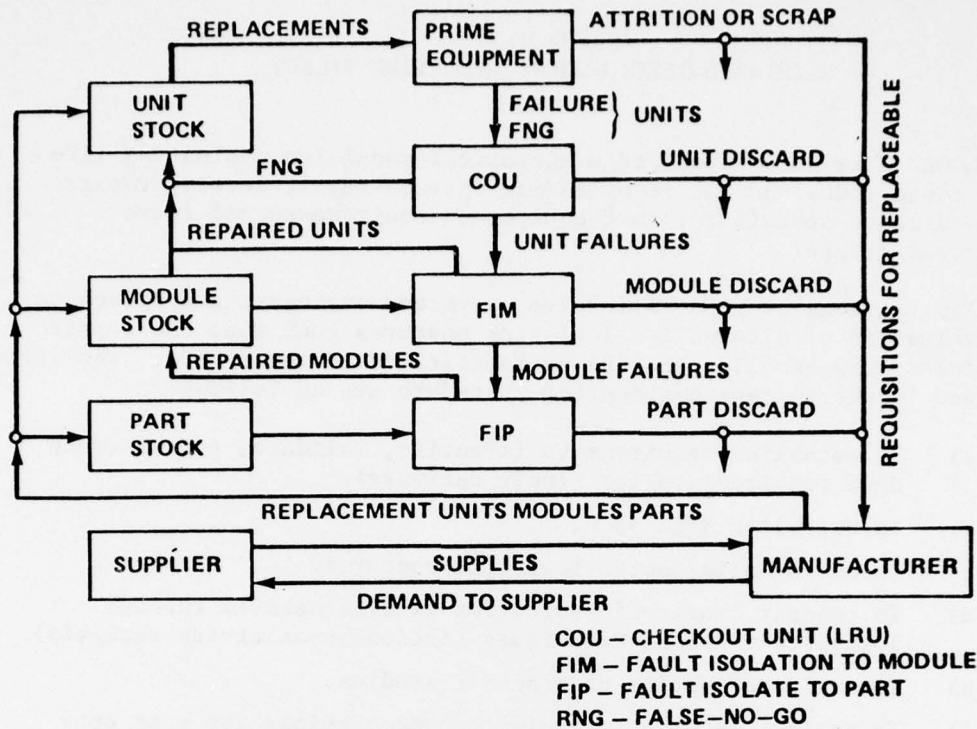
REPLACEMENTS
PRIME EQUIPMENT
ATTRITION OR SCRAP
UNIT STOCK
FAILURE FNG } UNITS
FNG
COU
UNIT DISCARD
REPAIRED UNITS
UNIT FAILURES
MODULE STOCK
FIM
MODULE DISCARD
REPAIRED MODULES
MODULE FAILURES
PART STOCK
FIP
PART DISCARD
REQUISITIONS FOR REPLACEABLE
REPLACEMENT UNITS MODULES PARTS
SUPPLIER
SUPPLIES
MANUFACTURER
DEMAND TO SUPPLIER

COU – CHECKOUT UNIT (LRU)
FIM – FAULT ISOLATION TO MODULE
FIP – FAULT ISOLATE TO PART
RNG – FALSE–NO–GO